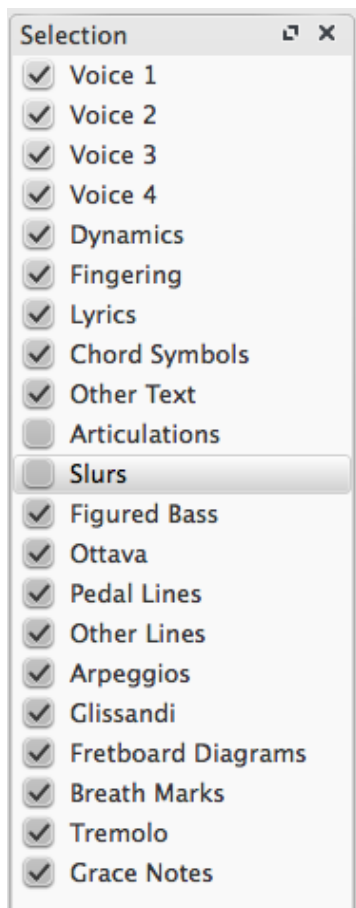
Selection

Voice 1
Voice 2
Voice 3
Voice 4
Dynamics
Fingering
Lyrics
Chord Symbols
Other Text
Articulations
Slurs
Figured Bass
Ottava
Pedal Lines
Other Lines
Arpeggios
Glissandi
Fretboard Diagrams
Breath Marks
Tremolo
Grace Notes